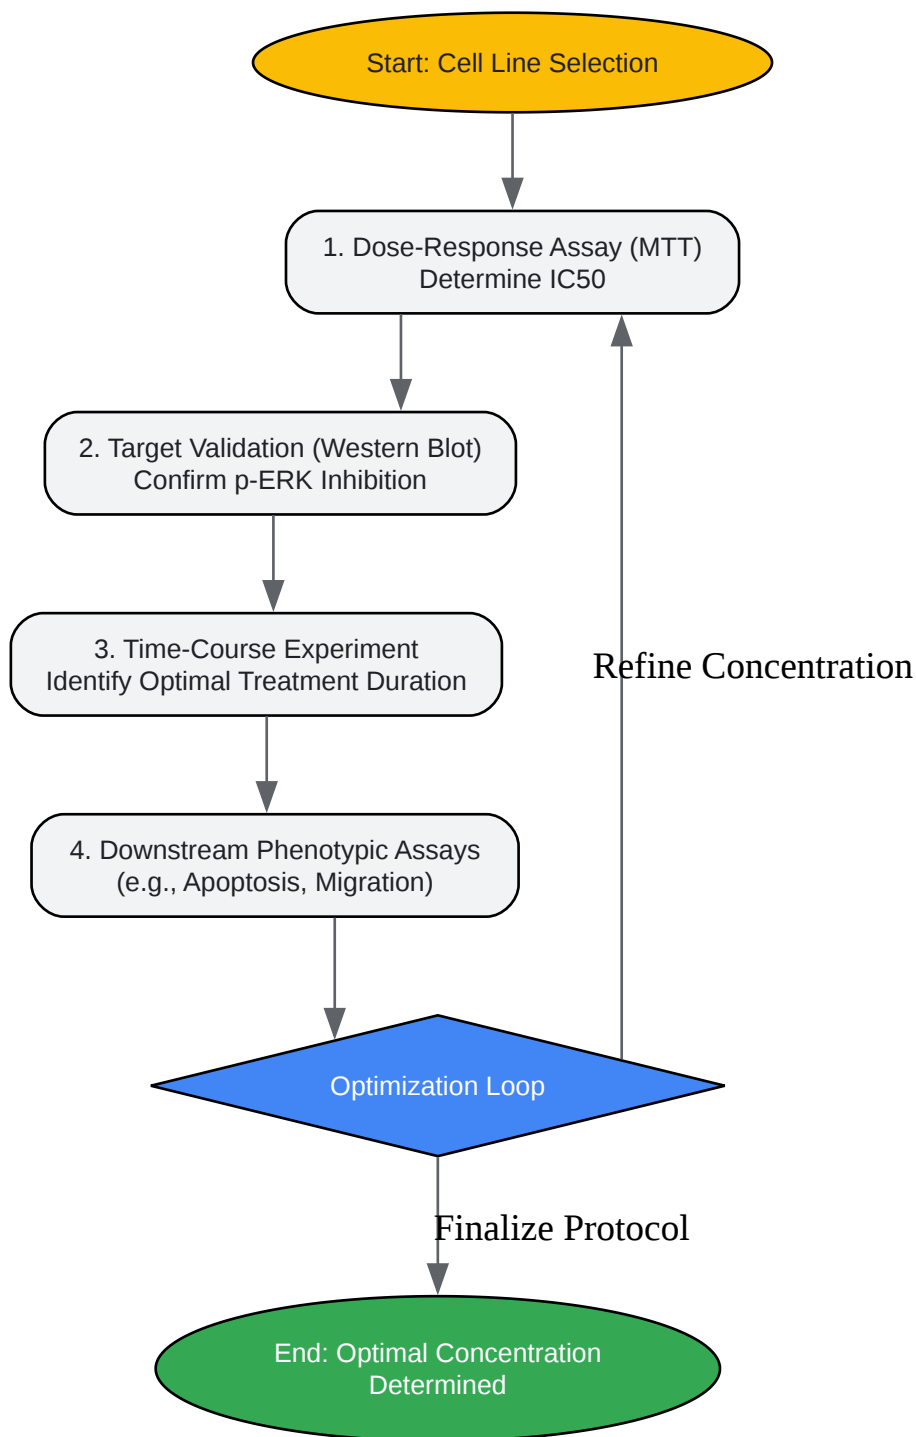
Start: Cell Line Selection

1. Dose-Response Assay (MTT)
Determine IC50

2. Target Validation (Western Blot)
Confirm p-ERK Inhibition

3. Time-Course Experiment
Identify Optimal Treatment Duration

Refine Concentration

4. Downstream Phenotypic Assays
(e.g., Apoptosis, Migration)

Optimization Loop

Finalize Protocol

End: Optimal Concentration
Determined